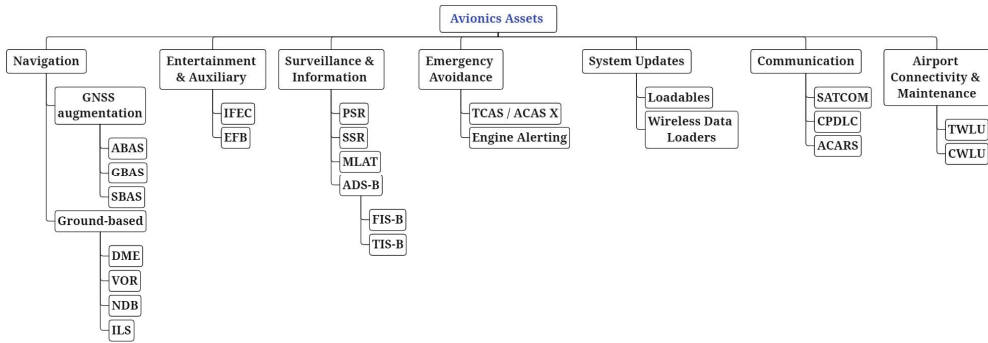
Avionics Assets

Navigation
GNSS augmentation
ABAS
GBAS
SBAS
Ground-based
DME
VOR
NDB
ILS

Entertainment & Auxiliary
IFEC
EFB

Surveillance & Information
PSR
SSR
MLAT
ADS-B
FIS-B
TIS-B

Emergency Avoidance
TCAS / ACAS X
Engine Alerting

System Updates
Loadables
Wireless Data Loaders

Communication
SATCOM
CPDLC
ACARS

Airport Connectivity & Maintenance
TWLU
CWLU